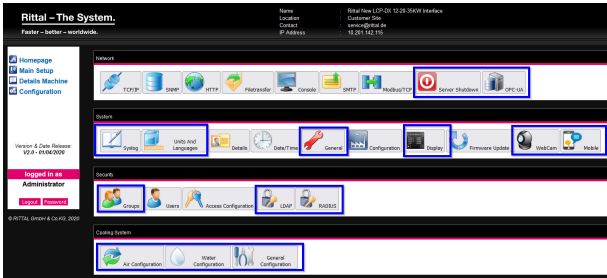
Rittal – The System.
Faster – better – worldwide.

Name Rittal New LCP-DX 12-20-35KW Interface
Location Customer Site
Contact service@rittal.de
IP Address 10.201.142.116

Homepage
Main Setup
Details Machine
Configuration

Version & Date Release:
V2.0 - 01/04/2020

logged in as
Administrator

Logout Password

© RITTAL GmbH & Co.KG, 2020

Network

TCP/IP SNMP HTTP Filetransfer Console SMTP Modbus/TCP Server Shutdown OPC-UA

System

Syslog Units and Languages Details Date/Time General Configuration Display Firmware Update WebCam Mobile

Security

Groups Users Access Configuration LDAP RADIUS

Cooling System

Air Configuration Water Configuration General Configuration